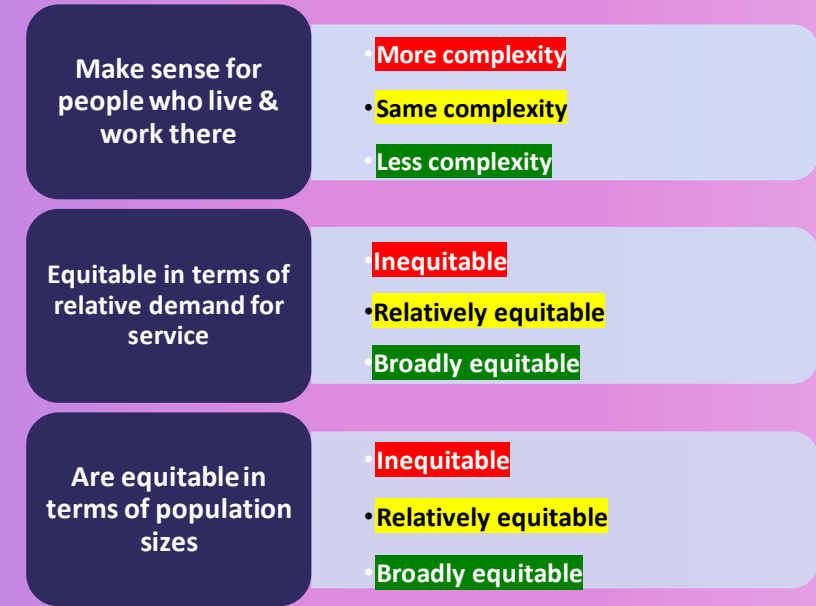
Make sense for people who live & work there

- More complexity
- Same complexity
- Less complexity

Equitable in terms of relative demand for service

- Inequitable
- Relatively equitable
- Broadly equitable

Are equitable in terms of population sizes

- Inequitable
- Relatively equitable
- Broadly equitable